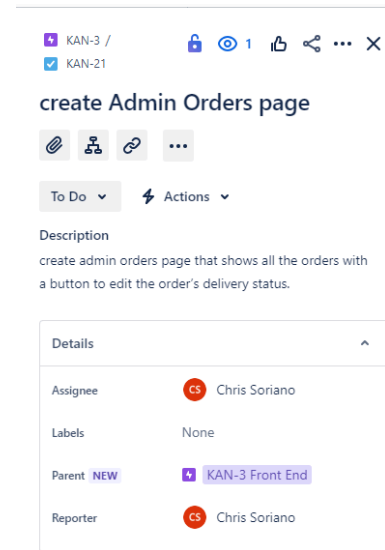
KAN-3 /
KAN-21

1

create Admin Orders page

To Do

Actions

Description
create admin orders page that shows all the orders with a button to edit the order's delivery status.

Details

Assignee CS Chris Soriano

Labels None

Parent NEW KAN-3 Front End

Reporter CS Chris Soriano